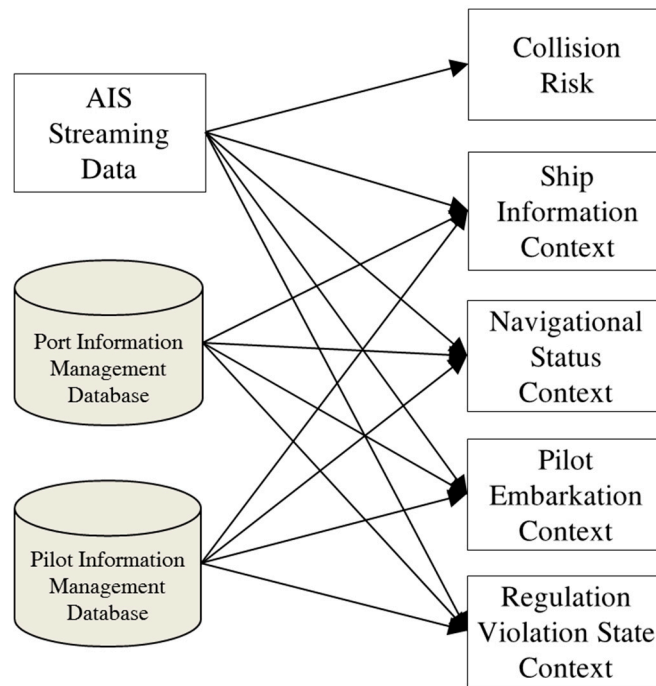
AIS Streaming Data

Port Information Management Database

Pilot Information Management Database

Collision Risk

Ship Information Context

Navigational Status Context

Pilot Embarkation Context

Regulation Violation State Context